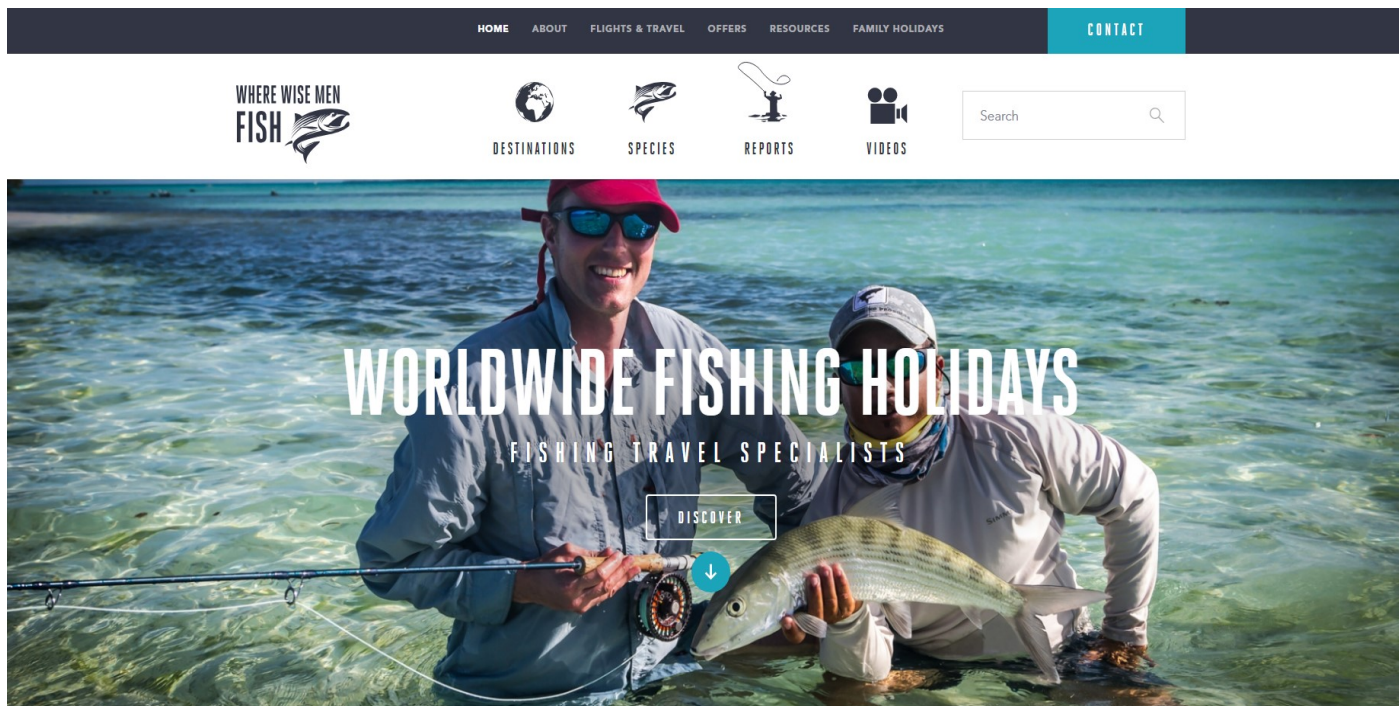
HOME ABOUT FLIGHTS & TRAVEL OFFERS RESOURCES FAMILY HOLIDAYS CONTACT

WHERE WISE MEN FISH

DESTINATIONS SPECIES REPORTS VIDEOS

Search

WORLDWIDE FISHING HOLIDAYS

FISHING TRAVEL SPECIALISTS

DISCOVER